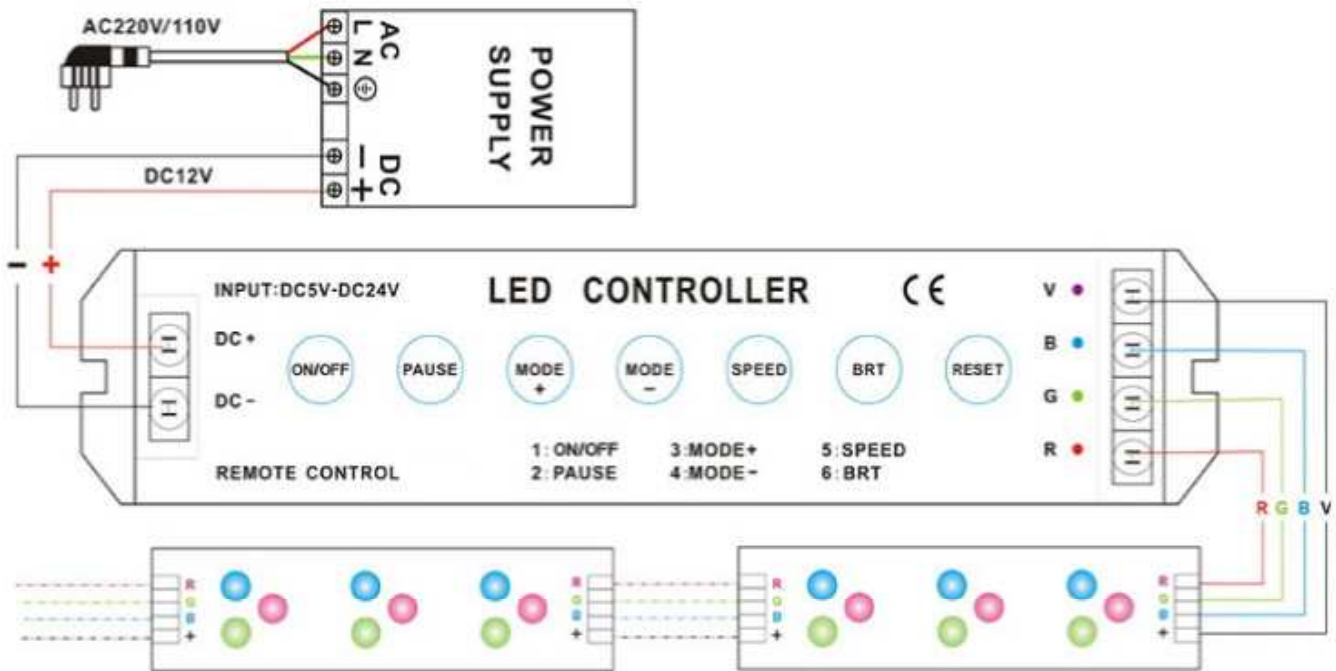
AC220V/110V

AC
L N ⊕

POWER SUPPLY

DC
— +

DC12V

- +

INPUT:DC5V-DC24V

LED CONTROLLER

CE

DC +

DC -

ON/OFF

PAUSE

MODE +

MODE -

SPEED

BRT

RESET

REMOTE CONTROL

1: ON/OFF
2: PAUSE

3:MODE+
4:MODE-

5:SPEED
6:BRT

V
B
G
R

R G B V

R
G
B
+

R
G
B
+

R
G
B
+

R
G
B
+